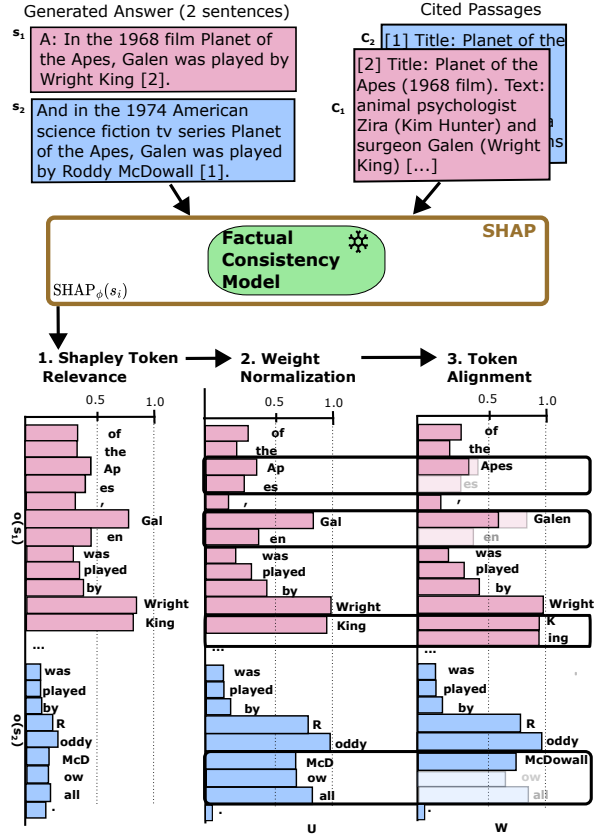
Generated Answer (2 sentences)

Cited Passages

$s_1$ A: In the 1968 film Planet of the Apes, Galen was played by Wright King [2].

$s_2$ And in the 1974 American science fiction tv series Planet of the Apes, Galen was played by Roddy McDowall [1].

$c_2$ [1] Title: Planet of the

$c_1$ [2] Title: Planet of the Apes (1968 film). Text: animal psychologist Zira (Kim Hunter) and surgeon Galen (Wright King) [...]

SHAP

Factual Consistency Model

$\text{SHAP}_\phi(s_i)$

1. Shapley Token Relevance

2. Weight Normalization

3. Token Alignment

0.5 1.0

0.5 1.0

0.5 1.0

$\phi(s_1)$

$\phi(s_2)$

of the Ap es , Gal en was played by Wright King

...

was played by R oddy McD ow all .

of the Ap es , Gal en was played by Wright King

...

was played by R oddy McD ow all .

of the Apes es , Galen en was played by Wright K ing

...

was played by R oddy McDowall ow all .

U

W